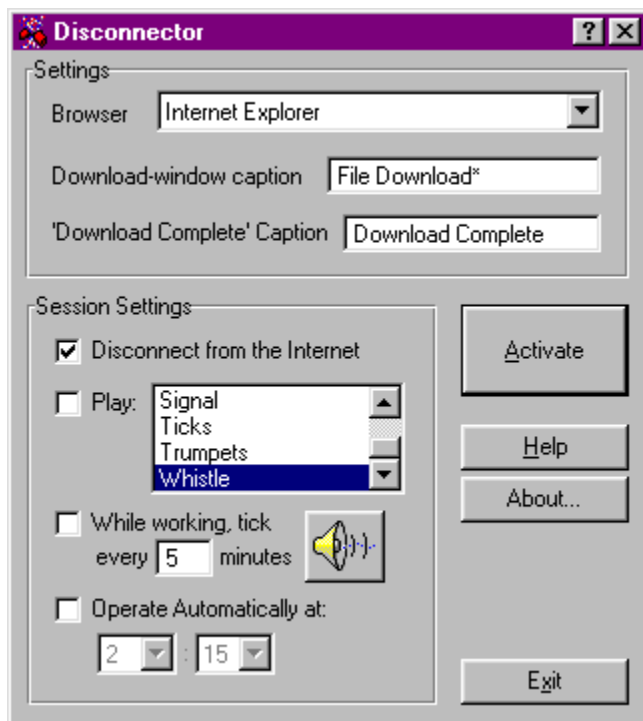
Disconnector

?

X

Settings

Browser Internet Explorer

Download-window caption File Download*

'Download Complete' Caption Download Complete

Session Settings

Disconnect from the Internet

Play:

Signal
Ticks
Trumpets
Whistle

While working, tick every 5 minutes

Operate Automatically at:

2 : 15

Activate

Help

About...

Exit